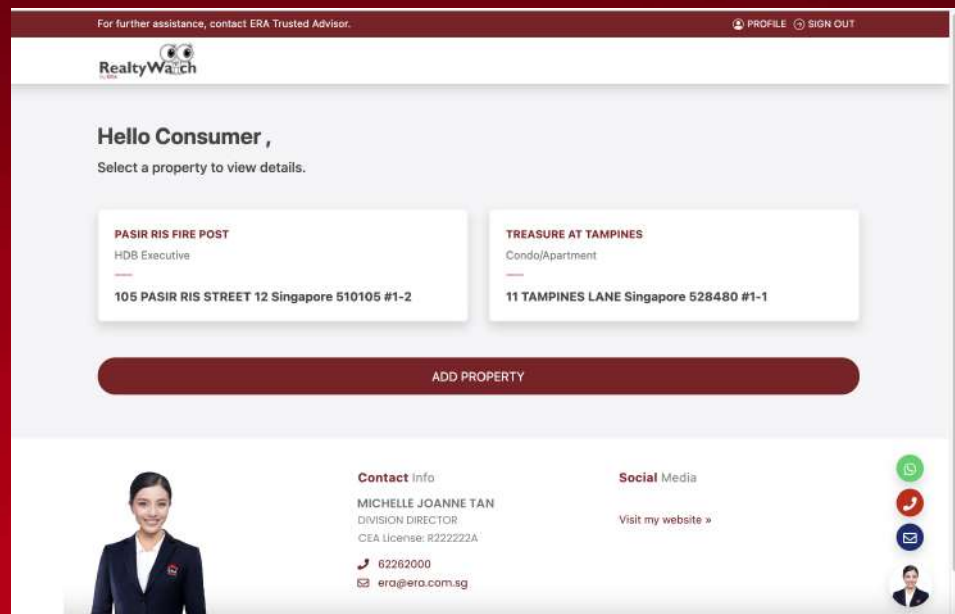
For further assistance, contact ERA Trusted Advisor.

PROFILE SIGN OUT

RealtyWatch

Hello Consumer ,

Select a property to view details.

PASIR RIS FIRE POST
HDB Executive
105 PASIR RIS STREET 12 Singapore 510105 #1-2

TREASURE AT TAMPINES
Condo/Apartment
11 TAMPINES LANE Singapore 528480 #1-1

ADD PROPERTY

Contact Info
MICHELLE JOANNE TAN
DIVISION DIRECTOR
CEA License: R222222A
62262000
era@era.com.sg

Social Media
Visit my website »